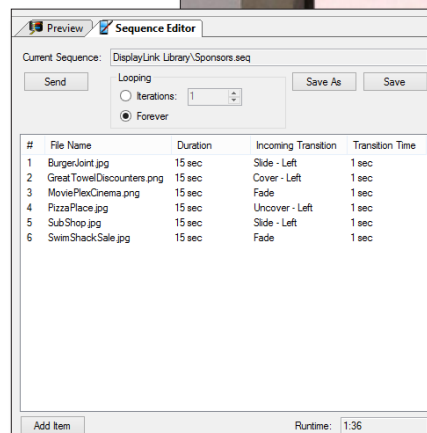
Preview Sequence Editor

Current Sequence: DisplayLink Library\Sponsors.seq

Send

Looping

Iterations: 1

Forever

Save As

Save

| # | File Name | Duration | Incoming Transition | Transition Time |
|---|---|---|---|---|
| 1 | BurgerJoint.jpg | 15 sec | Slide - Left | 1 sec |
| 2 | GreatTowelDiscounters.png | 15 sec | Cover - Left | 1 sec |
| 3 | MoviePlexCinema.png | 15 sec | Fade | 1 sec |
| 4 | PizzaPlace.jpg | 15 sec | Uncover - Left | 1 sec |
| 5 | SubShop.jpg | 15 sec | Slide - Left | 1 sec |
| 6 | SwimShackSale.jpg | 15 sec | Fade | 1 sec |

Add Item

Runtime: 1:36